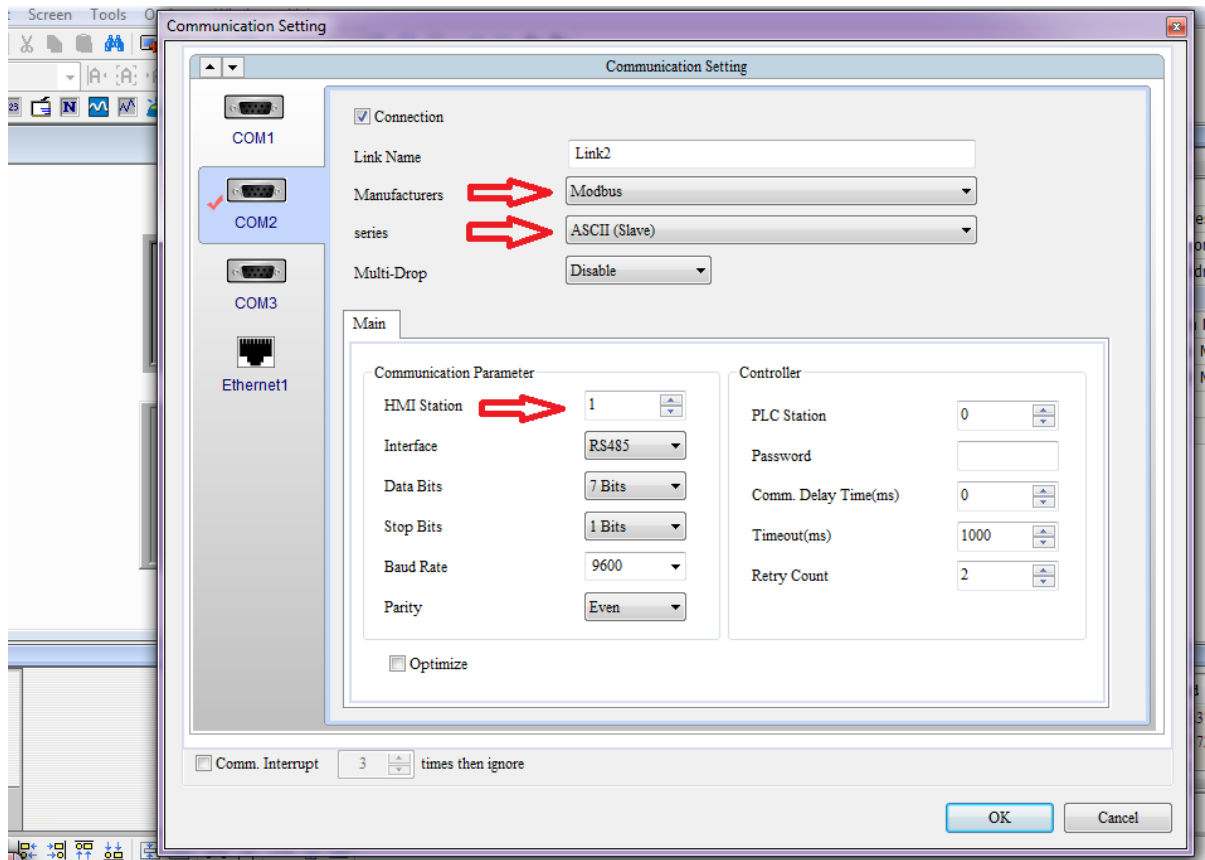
Screen Tools

Communication Setting

Communication Setting

COM1

COM2

COM3

Ethernet1

Connection

Link Name Link2

Manufacturers Modbus

series ASCII (Slave)

Multi-Drop Disable

Main

Communication Parameter

HMI Station 1

Interface RS485

Data Bits 7 Bits

Stop Bits 1 Bits

Baud Rate 9600

Parity Even

Controller

PLC Station 0

Password

Comm. Delay Time(ms) 0

Timeout(ms) 1000

Retry Count 2

Optimize

Comm. Interrupt 3 times then ignore

OK

Cancel